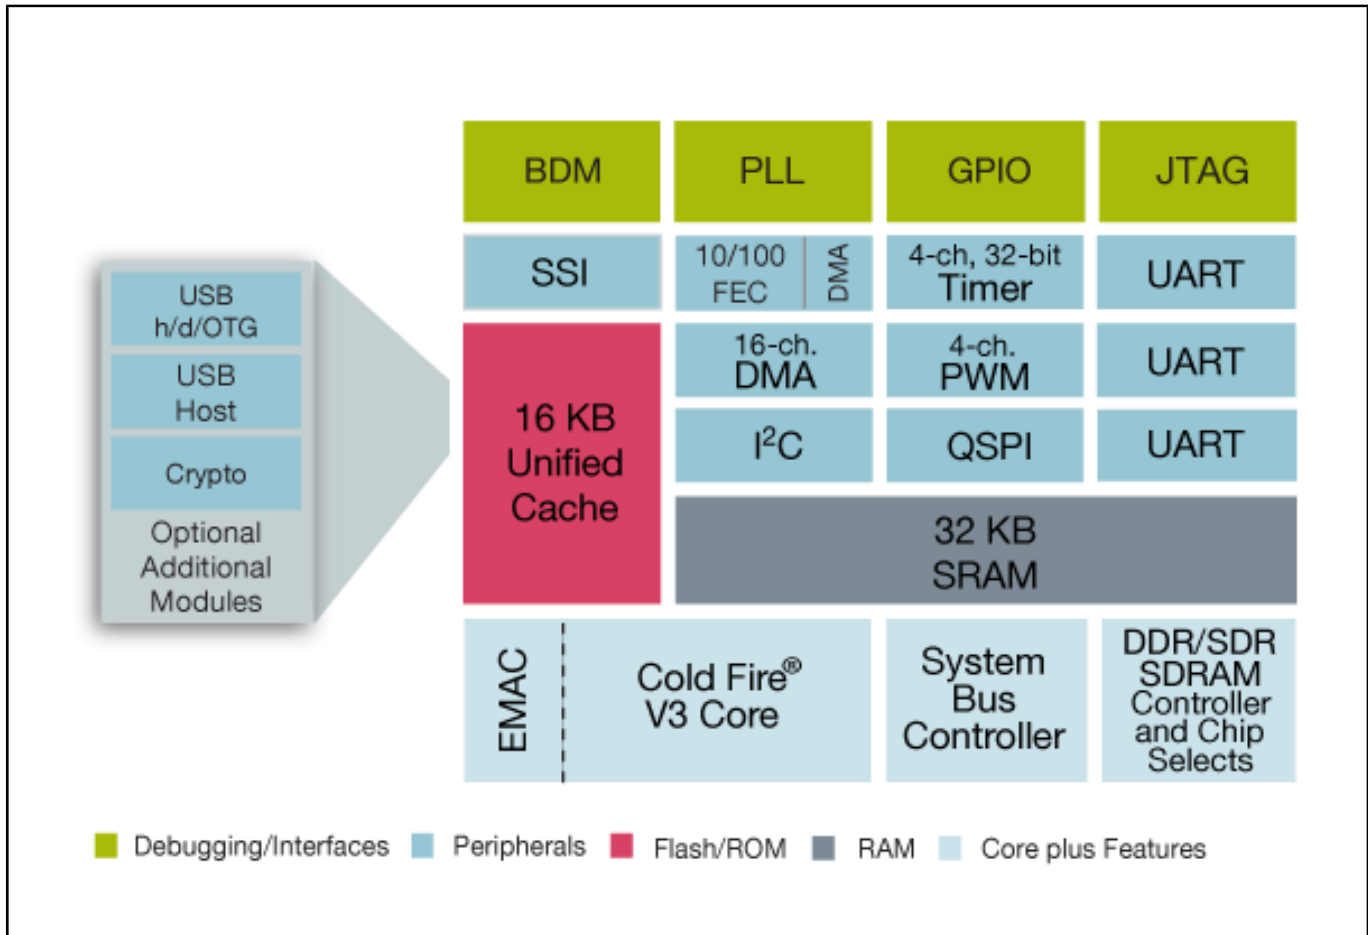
USB h/d/OTG

USB Host

Crypto

Optional Additional Modules

BDM

PLL

GPIO

JTAG

SSI

10/100 FEC

DMA

4-ch, 32-bit Timer

UART

16 KB Unified Cache

16-ch. DMA

4-ch. PWM

UART

$I^2C$

QSPI

UART

32 KB SRAM

EMAC

Cold Fire® V3 Core

System Bus Controller

DDR/SDR SDRAM Controller and Chip Selects

Debugging/Interfaces Peripherals Flash/ROM RAM Core plus Features